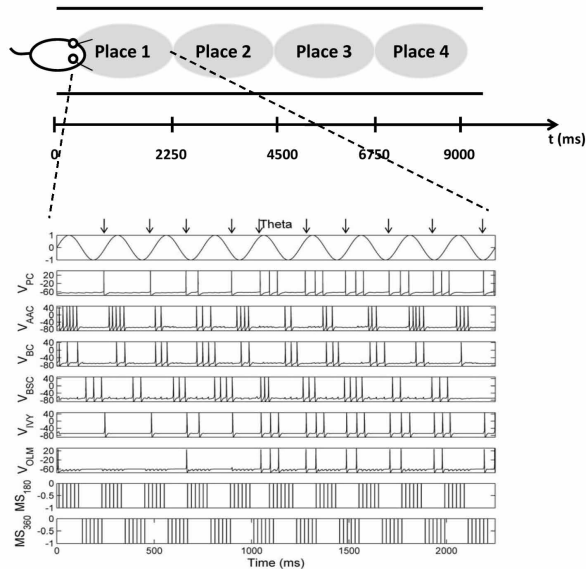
Place 1
Place 2
Place 3
Place 4

0
2250
4500
6750
9000
t (ms)

Theta
1
0
-1
$V_{PC}$
20
-20
-60
$V_{AAC}$
40
0
-40
-80
$V_{BC}$
40
0
-40
-80
$V_{BSC}$
40
0
-40
-80
$V_{IVY}$
40
0
-40
-80
$V_{OLM}$
20
-20
-60
$MS_{180}$
0
-0.5
-1
$MS_{360}$
0
-0.5
-1
0
500
1000
1500
2000
Time (ms)